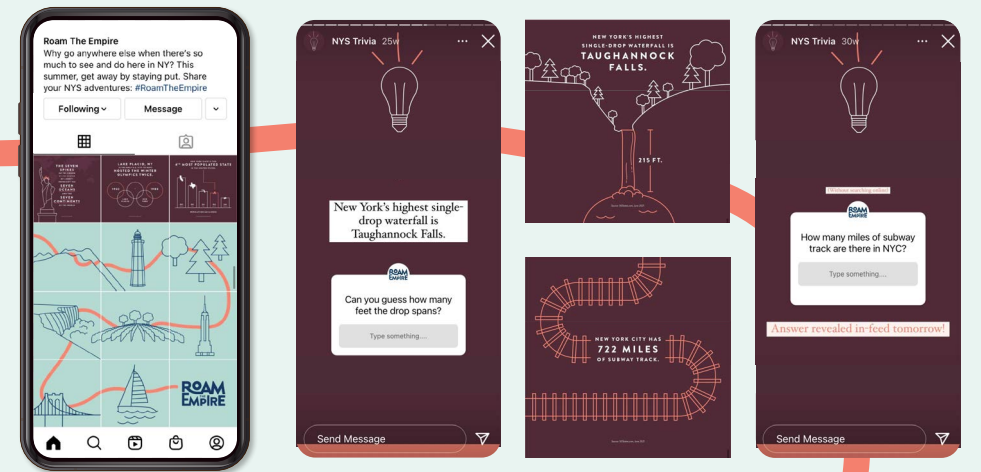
Roam The Empire
Why go anywhere else when there's so much to see and do here in NY? This summer, get away by staying put. Share your NYS adventures: #RoamTheEmpire

Following
Message

THE SEVEN SPIKES ON THE STATUE OF LIBERTY'S CROWN REPRESENT SEVEN OCEANS AND SEVEN CONTINENTS

LAKE PLACID, NY HOSTED THE WINTER OLYMPICS TWICE.

4TH MOST POPULATED STATE

ROAM THE EMPIRE

NYS Trivia 25w

New York's highest single-drop waterfall is Taughannock Falls.

ROAM THE EMPIRE
Can you guess how many feet the drop spans?
Type something...

Send Message

NEW YORK'S HIGHEST SINGLE-DROP WATERFALL IS TAUGHANNOCK FALLS.

215 FT.

NEW YORK CITY HAS 722 MILES OF SUBWAY TRACK.

NYS Trivia 30w

Without searching online

ROAM THE EMPIRE
How many miles of subway track are there in NYC?
Type something...

Answer revealed in-feed tomorrow!

Send Message